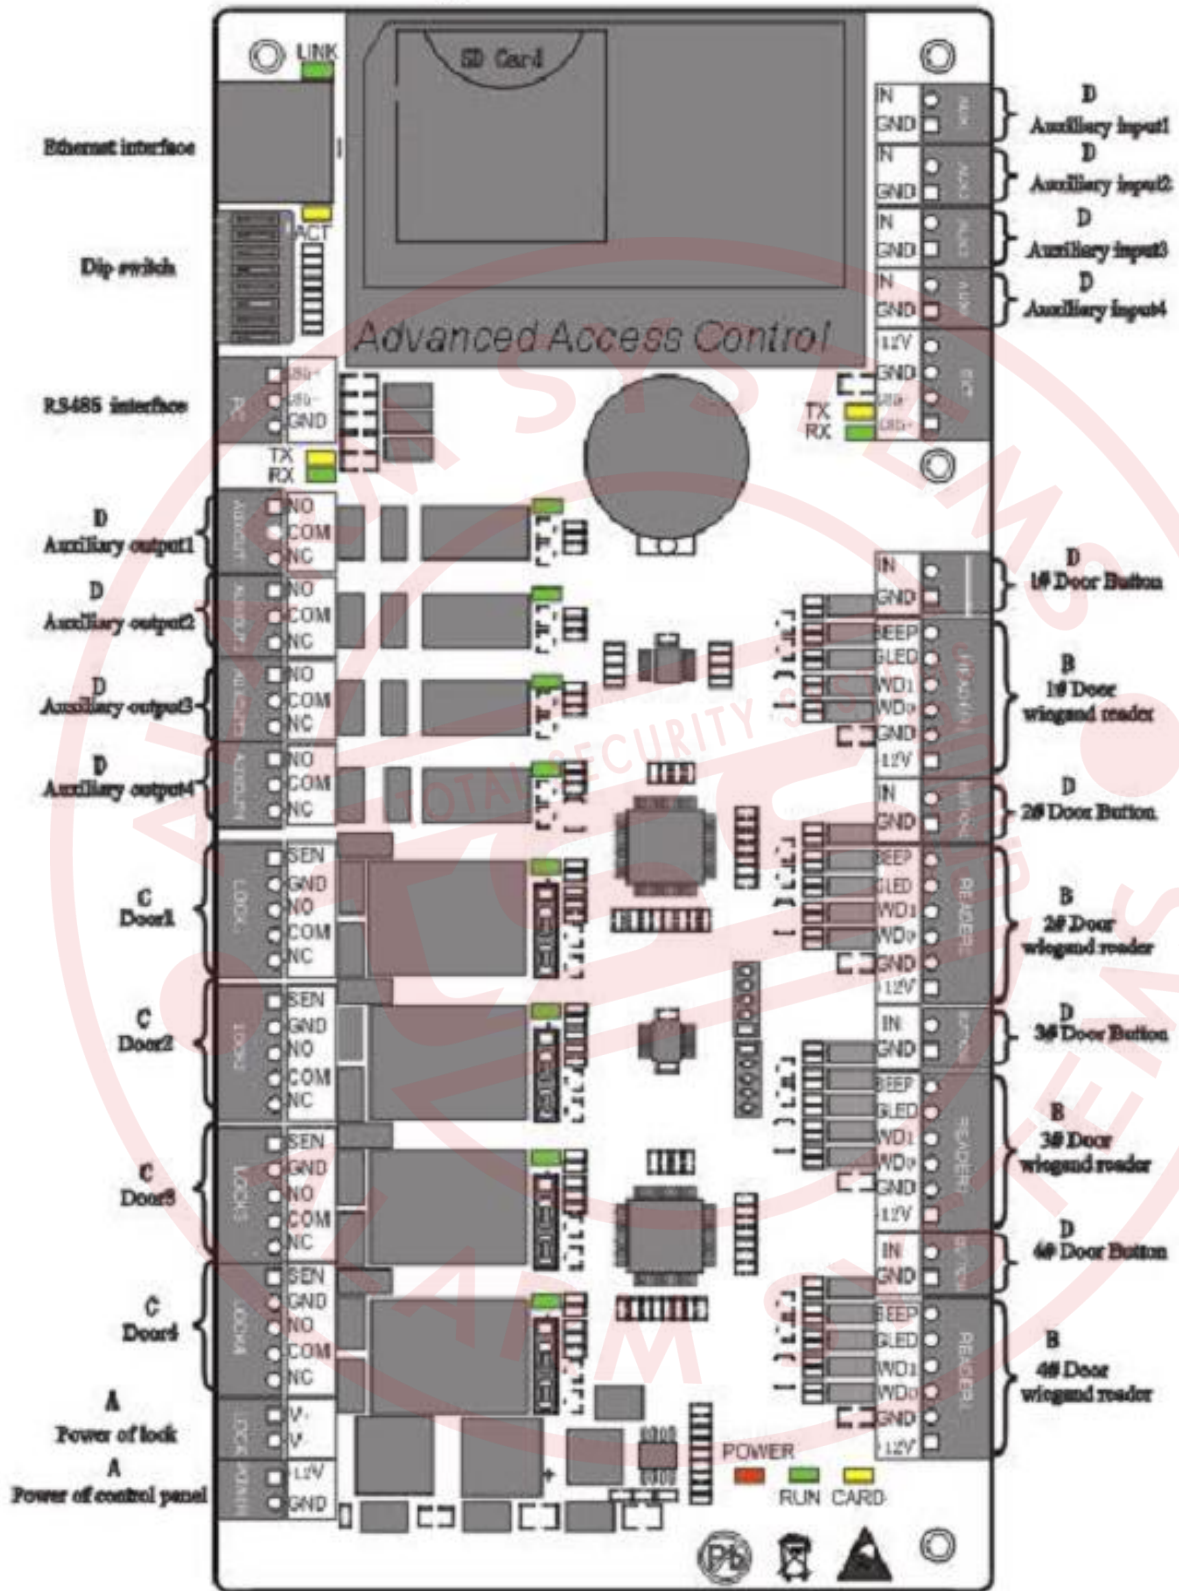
LINK
SD Card
Ethernet interface
ACT
Dip switch
Advanced Access Control
RS485 interface
485+
485-
GND
TX
RX
D
Auxiliary input1
IN
GND
D
Auxiliary input2
IN
GND
D
Auxiliary input3
IN
GND
D
Auxiliary input4
IN
GND
12V
GND
485+
485-
TX
RX
D
Auxiliary output1
NO
COM
NC
D
Auxiliary output2
NO
COM
NC
D
Auxiliary output3
NO
COM
NC
D
Auxiliary output4
NO
COM
NC
D
1# Door Button
IN
GND
B
1# Door wiegand reader
BEEP
GLED
WD1
WD0
GND
12V
D
2# Door Button
IN
GND
B
2# Door wiegand reader
BEEP
GLED
WD1
WD0
GND
12V
C
Door1
SEN
GND
NO
COM
NC
C
Door2
SEN
GND
NO
COM
NC
D
3# Door Button
IN
GND
B
3# Door wiegand reader
BEEP
GLED
WD1
WD0
GND
12V
C
Door3
SEN
GND
NO
COM
NC
D
4# Door Button
IN
GND
C
Door4
SEN
GND
NO
COM
NC
B
4# Door wiegand reader
BEEP
GLED
WD1
WD0
GND
12V
A
Power of lock
V+
V-
A
Power of control panel
12V
GND
POWER
RUN
CARD
Pb
TOTAL SECURITY